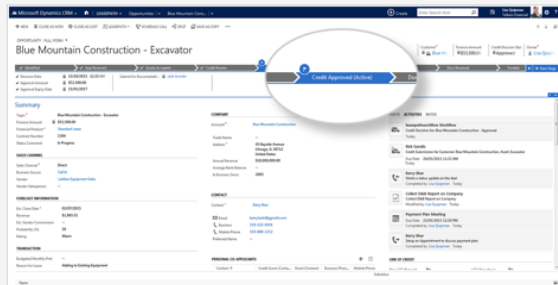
Microsoft Dynamics CRM | LEASEWISE | Opportunities | Blue Mountain Construction

Create | Search for Records | Lisa Quijarnon

NEW | CLOSE AS WON | CLOSE AS LOST | LEASEWISE | SCHEDULE CALL | QUOTE | SAVE AS COPY

OPPORTUNITY : FULL FORM

Blue Mountain Construction - Excavator

Credit Approved (Active)

Summary

Topic* | Blue Mountain Construction - Excavator
Finance Amount | $53,500.00
Financial Product* | Standard Lease
Contract Duration | 3,500
Status Comment | In Progress

SALES CHANNEL

Sales Channel* | Direct
Business Source | DAPA
Vendor | LeaseWise Equipment Sales

FORECAST INFORMATION

Est. Close Date* | 3/07/2015
Revenue | $1,863.51
Probability (%) | 20
Rating | Warm

TRANSACTION

Reason for Lease | Adding to Existing Equipment

COMPANY

Account* | Blue Mountain Construction
Address* | 70 Bayside Avenue Chicago, IL 56752 United States
Annual Revenue | $10,000,000.00

CONTACT

Contact* | Barry Blue
Email | barry.blue@gmail.com
Business | 555-321-9999
Mobile Phone | 555-888-1212

PERSONAL CO-APPLICANTS

POSTS | ACTIVITIES | NOTES

Credit Approved

Credit Submission for Customer: Blue Mountain Construction, Asset: Excavator

Barry Blue

Collect E&B Report on Company

Payment Plan Meeting

LINE OF CREDIT